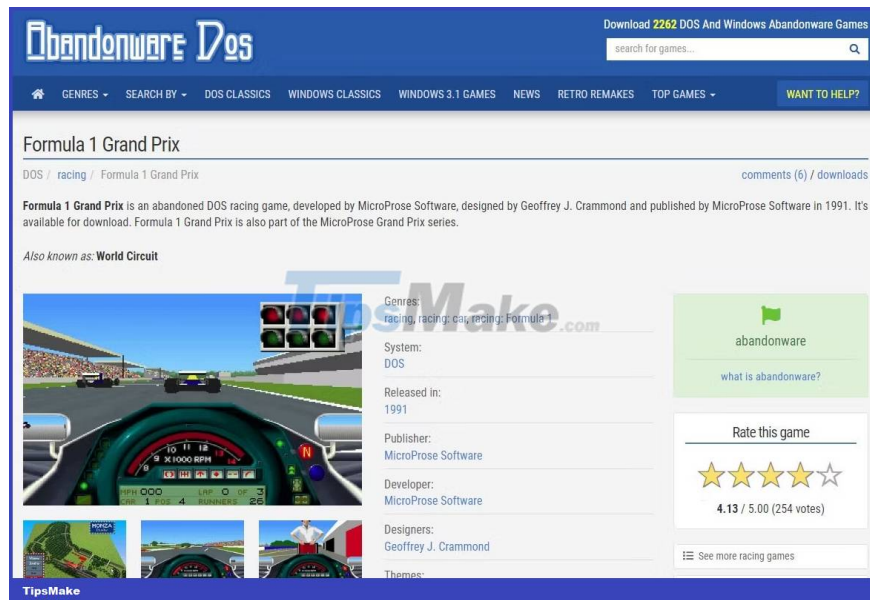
Abandonware Dos

Download 2262 DOS And Windows Abandonware Games

search for games...

GENRES ▾ SEARCH BY ▾ DOS CLASSICS WINDOWS CLASSICS WINDOWS 3.1 GAMES NEWS RETRO REMAKES TOP GAMES ▾ WANT TO HELP?

Formula 1 Grand Prix

DOS / racing / Formula 1 Grand Prix

comments (6) / downloads

**Formula 1 Grand Prix** is an abandoned DOS racing game, developed by MicroProse Software, designed by Geoffrey J. Crammond and published by MicroProse Software in 1991. It's available for download. Formula 1 Grand Prix is also part of the MicroProse Grand Prix series.

*Also known as:* **World Circuit**

TipsMake.com

Genres:
racing, racing: car, racing: Formula 1

System:
DOS

Released in:
1991

Publisher:
MicroProse Software

Developer:
MicroProse Software

Designers:
Geoffrey J. Crammond

Themes:

abandonware

what is abandonware?

Rate this game

4.13 / 5.00 (254 votes)

See more racing games

10 11 12
X1000 RPM
N
MPH 000 LAP 0 OF 3
CAR 1 POS 4 RUNNERS 26

MONZA

TipsMake